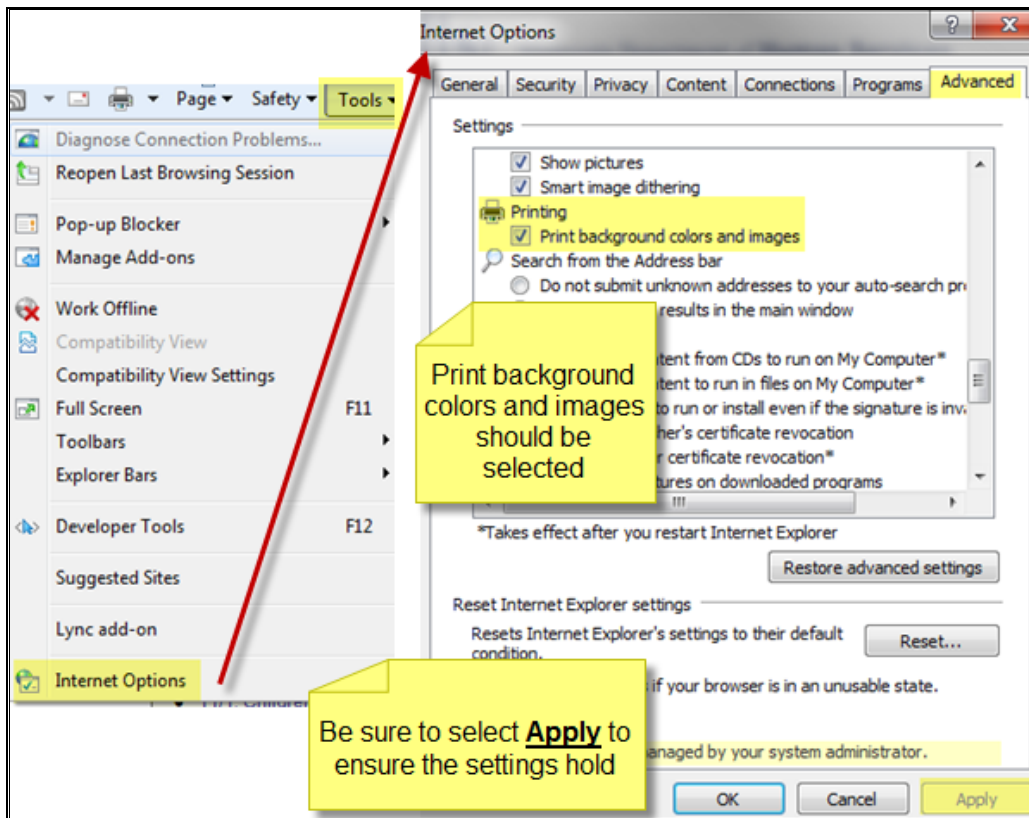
Page ▾ Safety ▾ Tools ▾

Diagnose Connection Problems...
Reopen Last Browsing Session
Pop-up Blocker
Manage Add-ons
Work Offline
Compatibility View
Compatibility View Settings
Full Screen F11
Toolbars
Explorer Bars
Developer Tools F12
Suggested Sites
Lync add-on
Internet Options

Internet Options

General | Security | Privacy | Content | Connections | Programs | Advanced

Settings

Show pictures
Smart image dithering
Printing
Print background colors and images
Search from the Address bar
Do not submit unknown addresses to your auto-search pr
results in the main window
tent from CDs to run on My Computer*
tent to run in files on My Computer*
to run or install even if the signature is inv
her's certificate revocation
r certificate revocation*
tures on downloaded programs

Print background colors and images should be selected

*Takes effect after you restart Internet Explorer

Restore advanced settings

Reset Internet Explorer settings

Resets Internet Explorer's settings to their default condition.

Reset...

if your browser is in an unusable state.

anaged by your system administrator.

Be sure to select Apply to ensure the settings hold

OK Cancel Apply